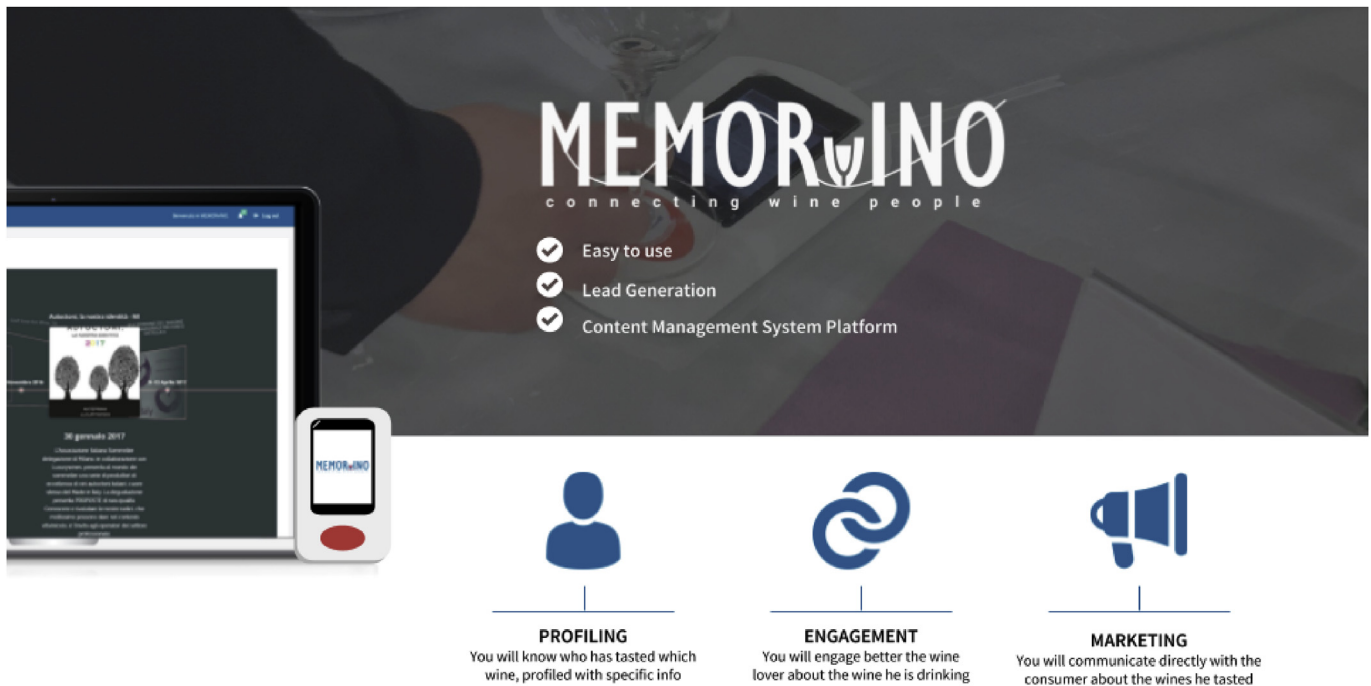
MEMORVINO
connecting wine people

Easy to use
Lead Generation
Content Management System Platform

Benvenuto in MEMORVINO Log out

Autoctoni, la nostra identità - AA

AUTOCTONI
2017

Novembre 2016
23 Aprile 2017

30 gennaio 2017

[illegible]

MEMORVINO

PROFILING
You will know who has tasted which wine, profiled with specific info

ENGAGEMENT
You will engage better the wine lover about the wine he is drinking

MARKETING
You will communicate directly with the consumer about the wines he tasted